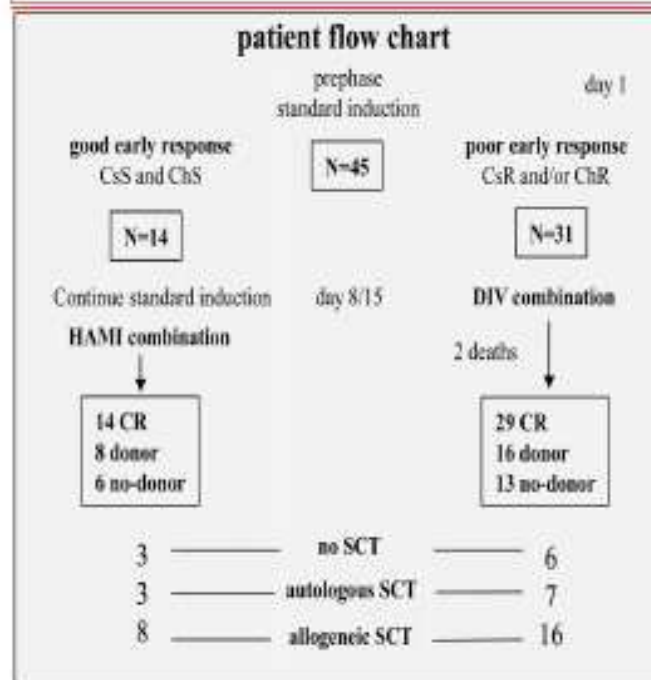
patient flow chart

prephase
standard induction

day 1

good early response
CsS and ChS

N=45

poor early response
CsR and/or ChR

N=14

N=31

Continue standard induction

day 8/15

DIV combination

HAMI combination

2 deaths

14 CR
8 donor
6 no-donor

29 CR
16 donor
13 no-donor

3 no SCT 6
3 autologous SCT 7
8 allogeneic SCT 16